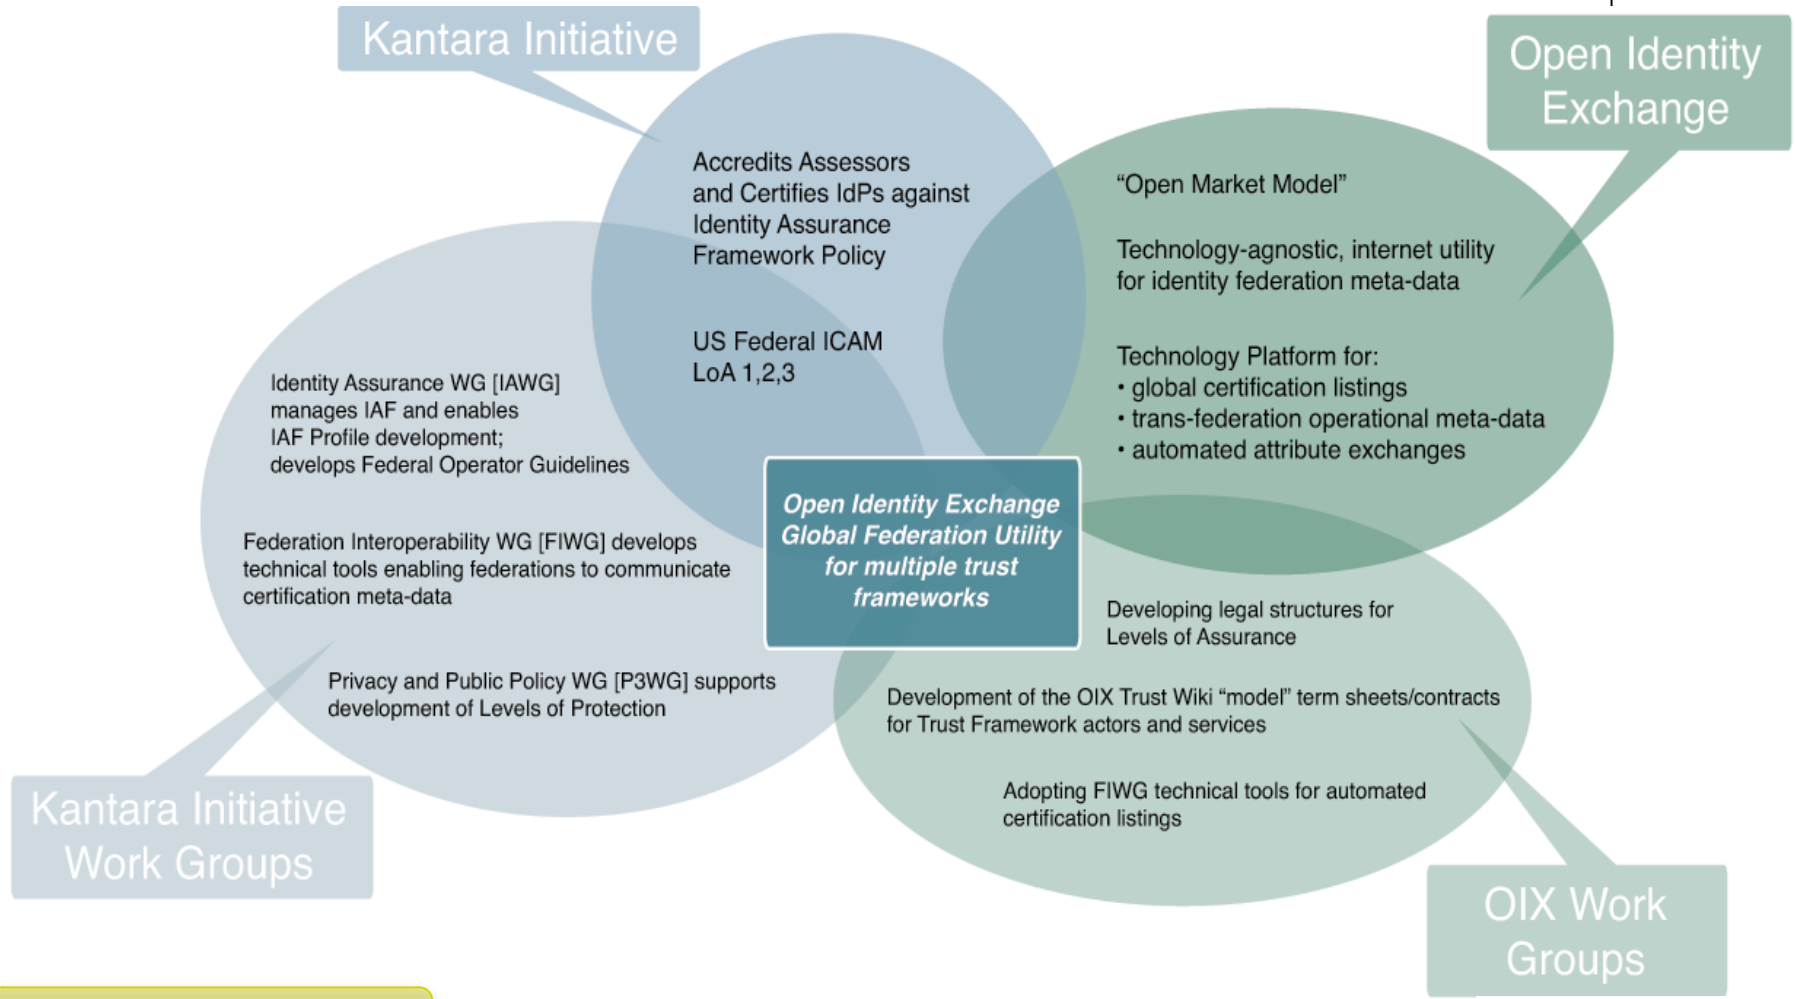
Kantara Initiative

Open Identity Exchange

Accredits Assessors and Certifies IdPs against Identity Assurance Framework Policy

US Federal ICAM LoA 1,2,3

"Open Market Model"

Technology-agnostic, internet utility for identity federation meta-data

Technology Platform for:
• global certification listings
• trans-federation operational meta-data
• automated attribute exchanges

Identity Assurance WG [IAWG] manages IAF and enables IAF Profile development; develops Federal Operator Guidelines

Federation Interoperability WG [FIWG] develops technical tools enabling federations to communicate certification meta-data

Open Identity Exchange Global Federation Utility for multiple trust frameworks

Developing legal structures for Levels of Assurance

Privacy and Public Policy WG [P3WG] supports development of Levels of Protection

Development of the OIX Trust Wiki "model" term sheets/contracts for Trust Framework actors and services

Adopting FIWG technical tools for automated certification listings

Kantara Initiative Work Groups

OIX Work Groups